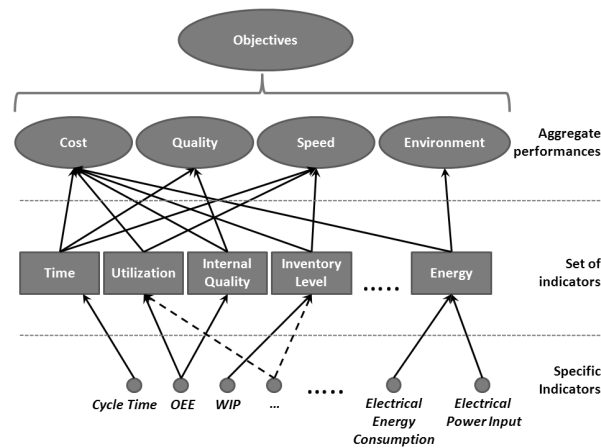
Objectives

Cost
Quality
Speed
Environment

Aggregate performances

Time
Utilization
Internal Quality
Inventory Level
.....
Energy

Set of indicators

Cycle Time
OEE
WIP
...
.....
Electrical Energy Consumption
Electrical Power Input

Specific Indicators